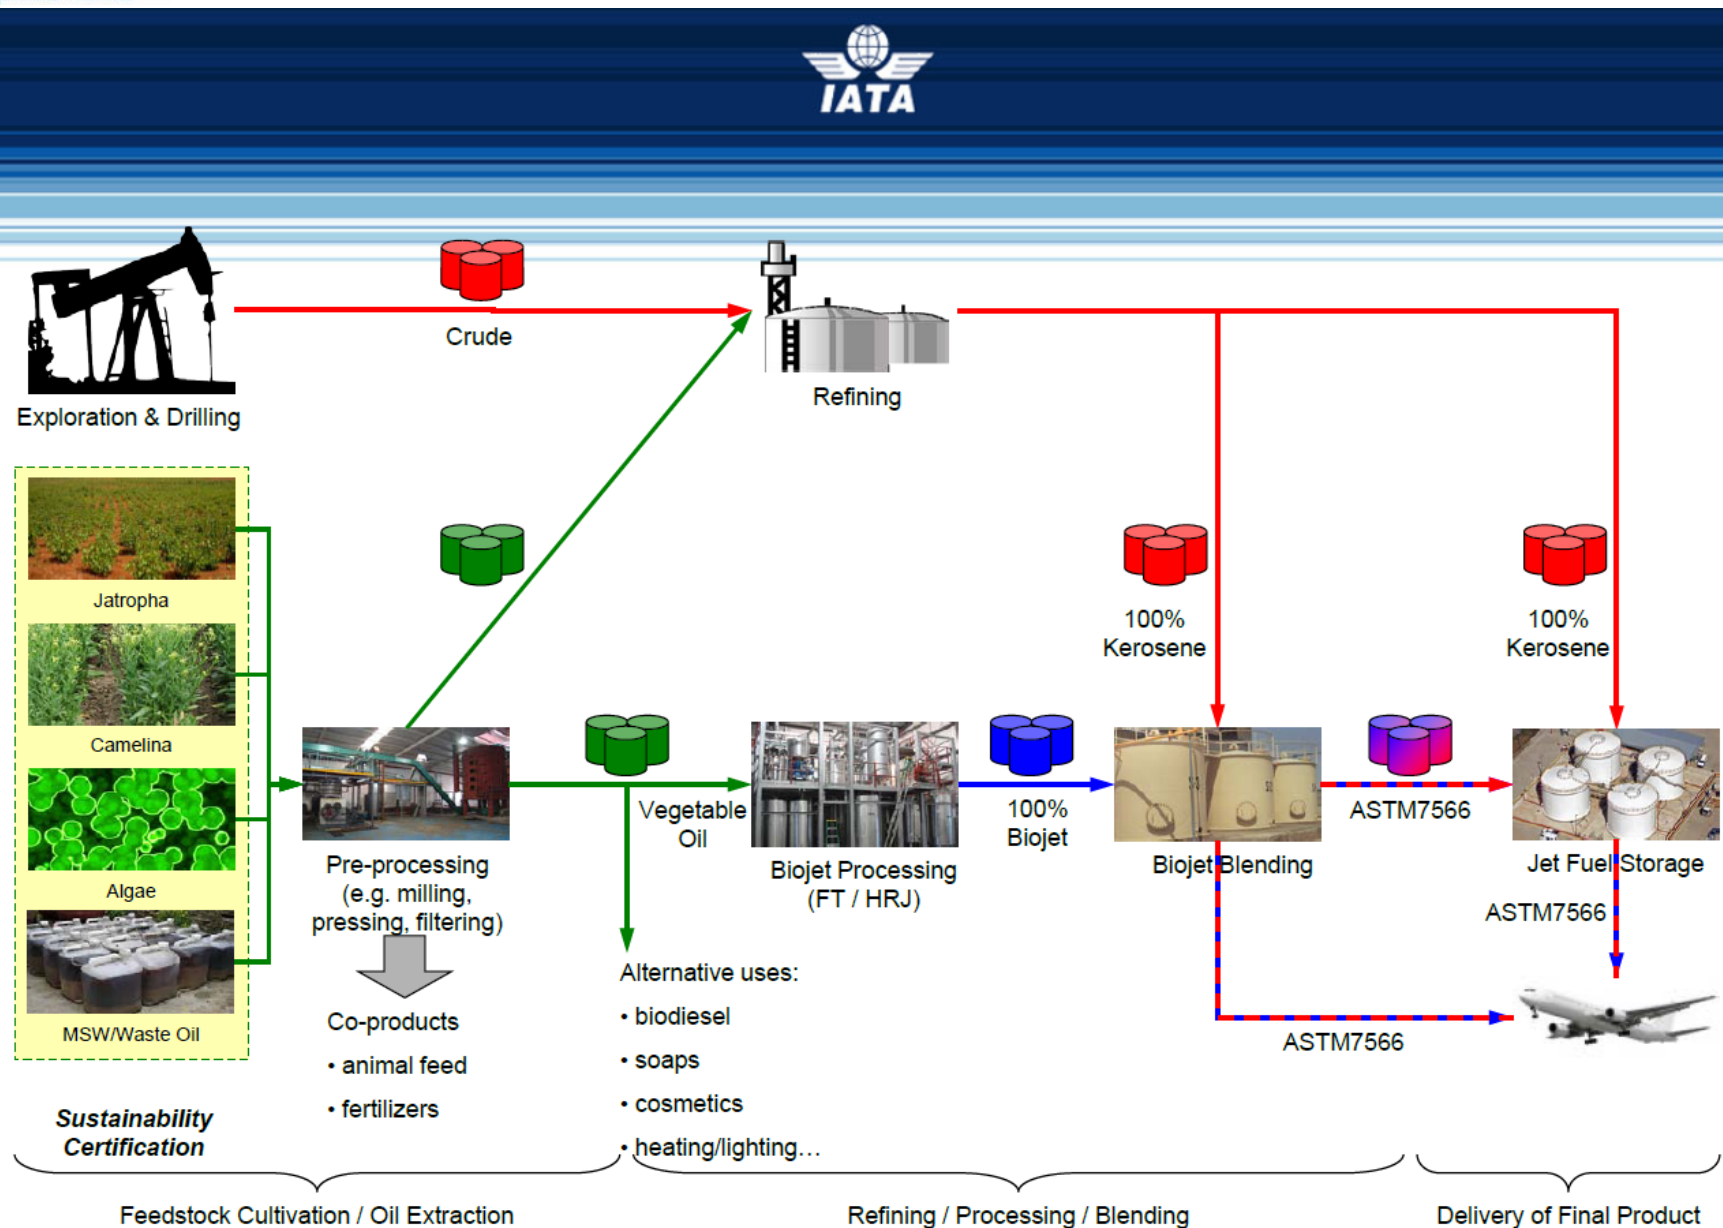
IATA

Crude

Exploration & Drilling

Refining

Jatropha

Camelina

Algae

MSW/Waste Oil

100% Kerosene

100% Kerosene

Pre-processing (e.g. milling, pressing, filtering)

Vegetable Oil

Biojet Processing (FT / HRJ)

100% Biojet

Biojet Blending

ASTM7566

Jet Fuel Storage

ASTM7566

ASTM7566

Co-products
• animal feed
• fertilizers

Alternative uses:
• biodiesel
• soaps
• cosmetics
• heating/lighting…

Sustainability Certification

Feedstock Cultivation / Oil Extraction

Refining / Processing / Blending

Delivery of Final Product